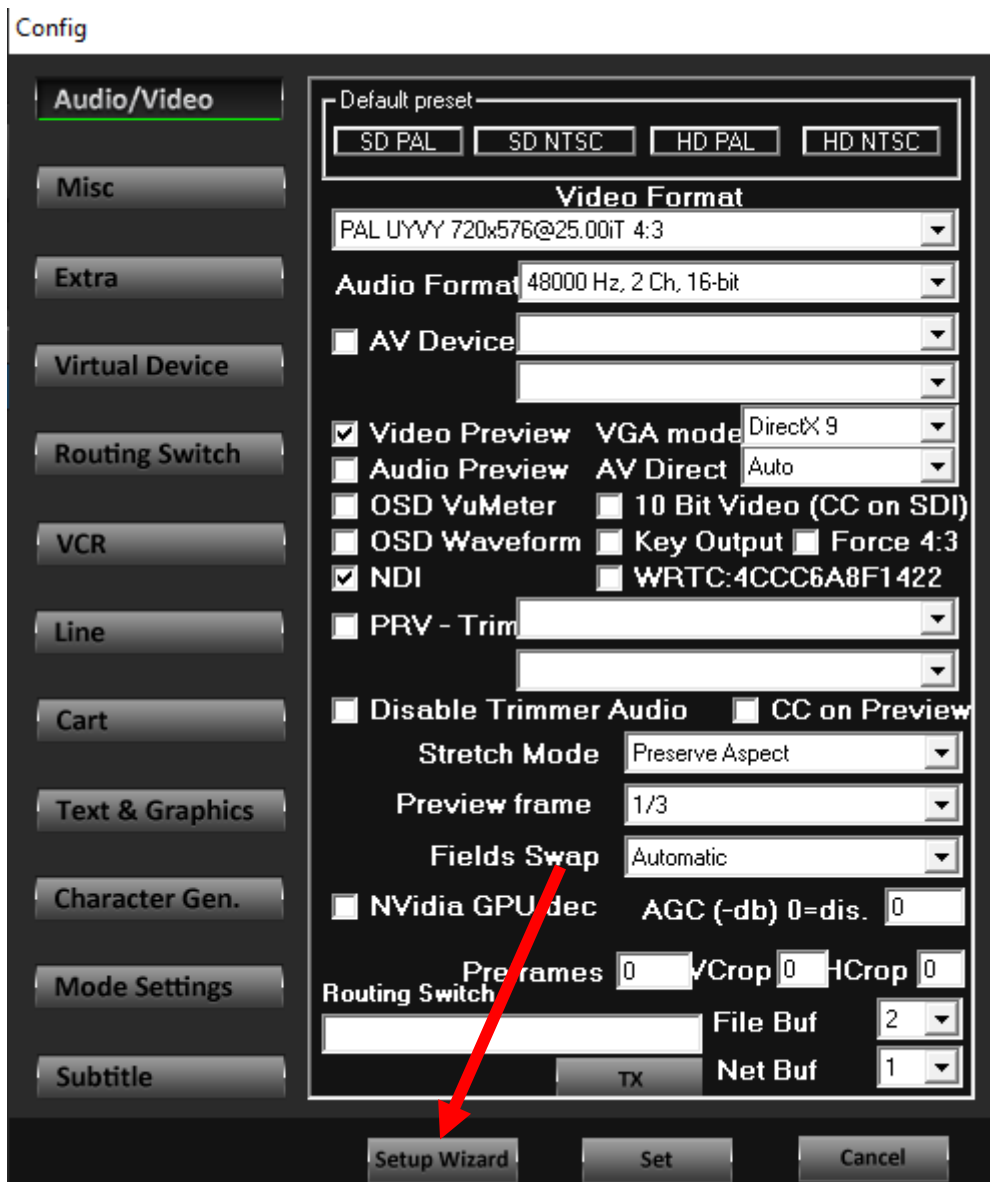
Config

Audio/Video
Misc
Extra
Virtual Device
Routing Switch
VCR
Line
Cart
Text & Graphics
Character Gen.
Mode Settings
Subtitle

Default preset
SD PAL
SD NTSC
HD PAL
HD NTSC

Video Format
PAL UYVY 720x576@25.00iT 4:3
Audio Format 48000 Hz, 2 Ch, 16-bit
AV Device
Video Preview VGA mode DirectX 9
Audio Preview AV Direct Auto
OSD VuMeter 10 Bit Video (CC on SDI)
OSD Waveform Key Output Force 4:3
NDI WRTC:4CCC6A8F1422
PRV - Trim
Disable Trimmer Audio CC on Preview
Stretch Mode Preserve Aspect
Preview frame 1/3
Fields Swap Automatic
NVidia GPU dec AGC (-db) 0=dis. 0
Preframes 0 VCrop 0 HCrop 0
Routing Switch
File Buf 2
TX
Net Buf 1

Setup Wizard
Set
Cancel